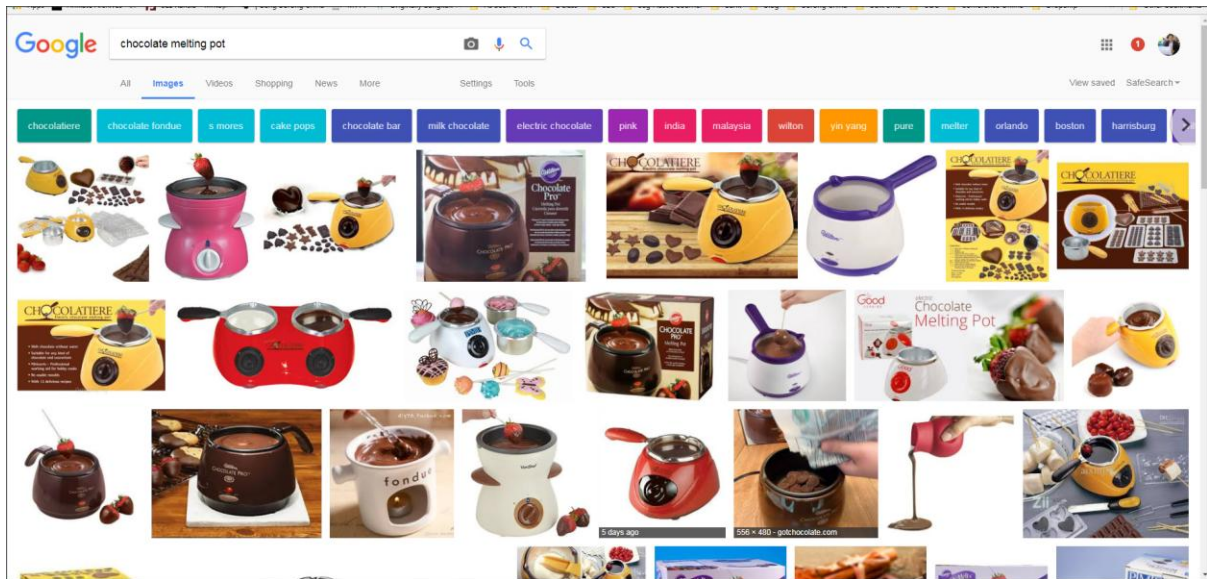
Google

chocolate melting pot

All Images Videos Shopping News More Settings Tools

View saved SafeSearch

1

chocolatiere chocolate fondue s mores cake pops chocolate bar milk chocolate electric chocolate pink india malaysia wilton yin yang pure melter orlando boston harrisburg

Wilton Chocolate Pro

CHOCOLATIERE

CHOCOLATIERE

CHOCOLATIERE

CHOCOLATIERE

CHOCOLATE PRO

Good Chocolate Melting Pot

fondue

5 days ago

556 × 480 - gotchocolate.com